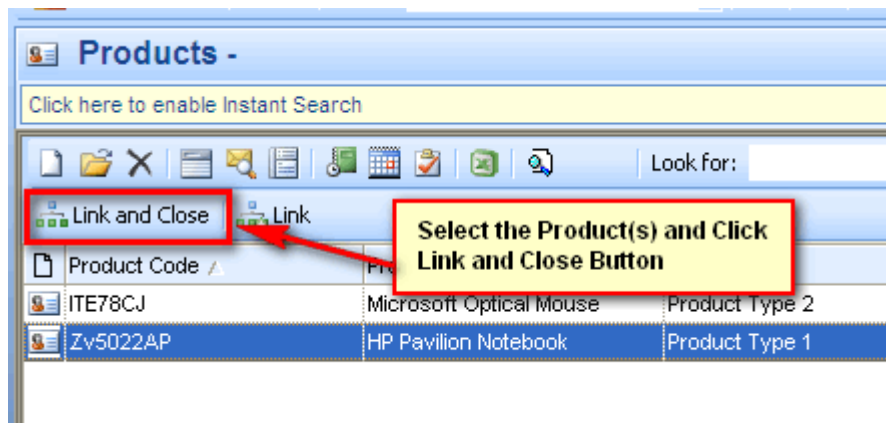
Products -

Click here to enable Instant Search

Look for:

Link and Close

Link

Select the Product(s) and Click Link and Close Button

| Product Code | Pro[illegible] | |
|---|---|---|
| ITE78CJ | Microsoft Optical Mouse | Product Type 2 |
| Zv5022AP | HP Pavilion Notebook | Product Type 1 |